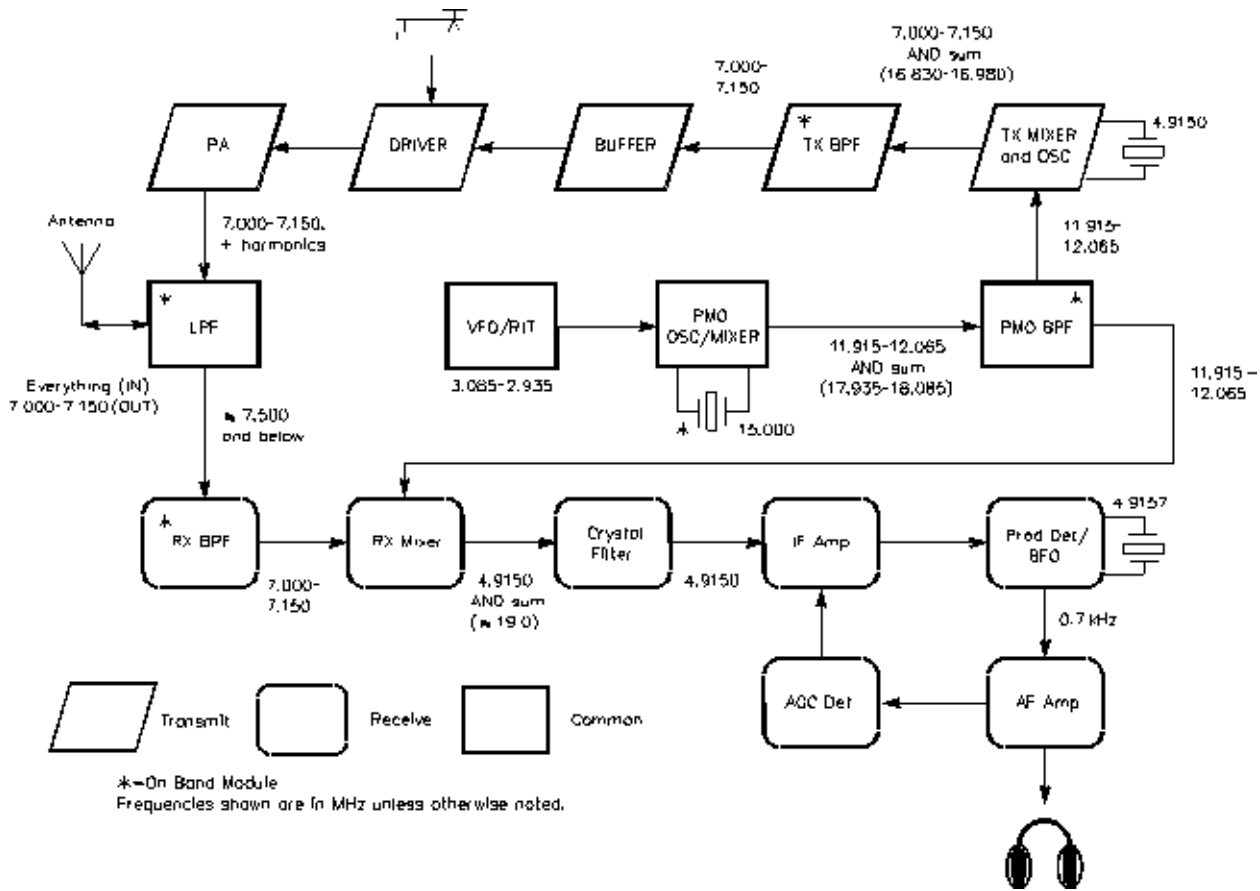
7.000-7.150
AND sum
(16.830-16.980)

7.000-
7.150

4.9150

PA

DRIVER

BUFFER

*
TX BPF

TX MIXER
and OSC

Antenna

7.000-7.150,
+ harmonics

11.915-
12.065

*
LPF

VFO/RIT

3.065-2.935

PMO
OSC/MIXER

*
15.000

11.915-12.065
AND sum
(17.935-18.085)

*
PMO BPF

11.915 -
12.065

Everything (IN)
7.000-7.150 (OUT)

≈ 7.500
and below

*
RX BPF

7.000-
7.150

RX Mixer

4.9150
AND sum
(≈ 19.0)

Crystal
Filter

4.9150

IF Amp

Prod Det/
BFO

4.9157

0.7 kHz

AGC Det

AF Amp

Transmit

Receive

Common

*=On Band Module
Frequencies shown are in MHz unless otherwise noted.